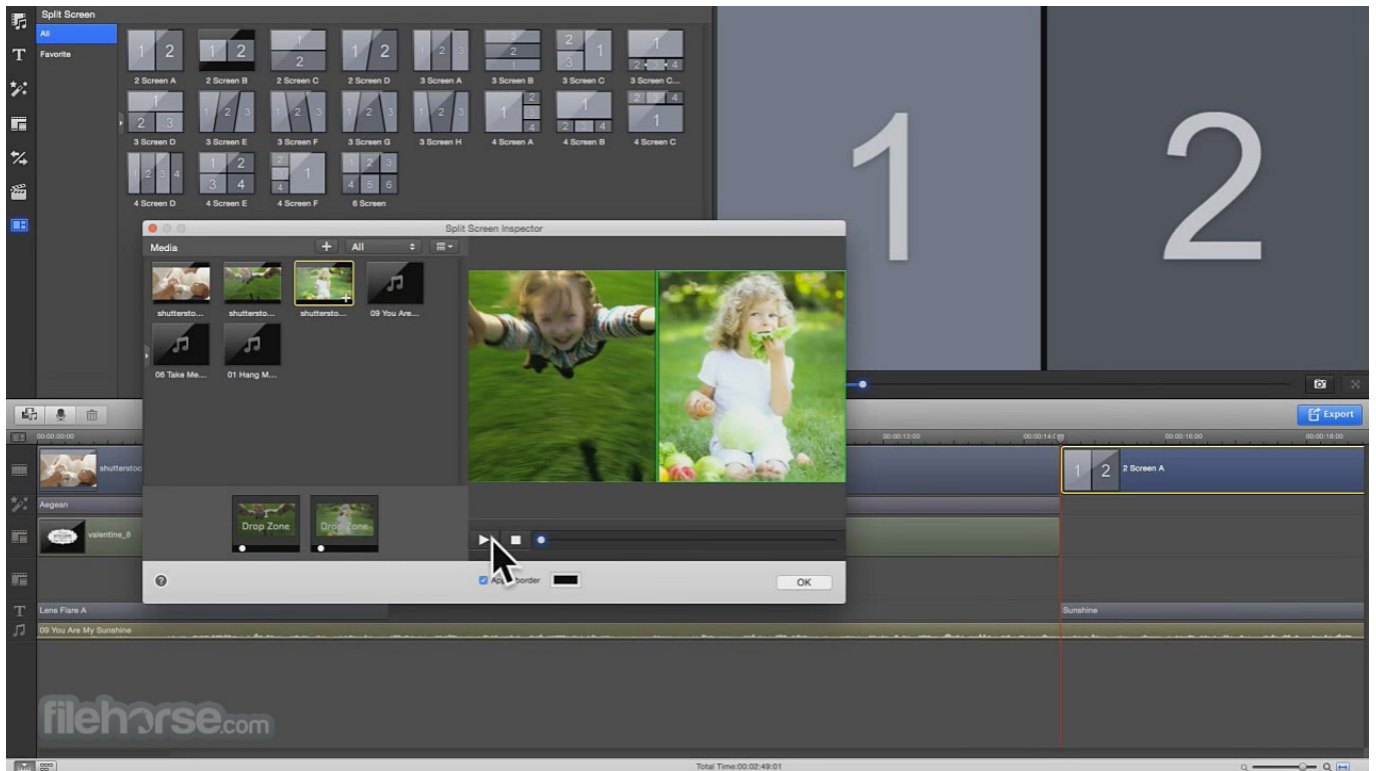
Split Screen

All

Favorite

2 Screen A

2 Screen B

2 Screen C

2 Screen D

3 Screen A

3 Screen B

3 Screen C

3 Screen C...

3 Screen D

3 Screen E

3 Screen F

3 Screen G

3 Screen H

4 Screen A

4 Screen B

4 Screen C

4 Screen D

4 Screen E

4 Screen F

6 Screen

1

2

Split Screen Inspector

Media

All

shuttersto...

shuttersto...

shuttersto...

09 You Are...

06 Take Me...

01 Hang M...

Drop Zone

Drop Zone

Apply border

OK

Export

00:00:00:00

00:00:12:00

00:00:14:00

00:00:16:00

00:00:18:00

shuttersto

2 Screen A

Aegean

valentine_8

Lens Flare A

Sunshine

09 You Are My Sunshine

filehorse.com

Total Time:00:02:49:01